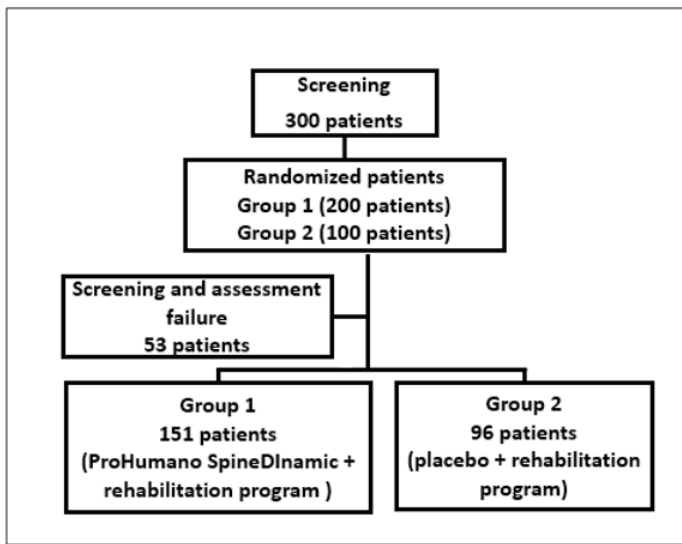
Screening
300 patients

Randomized patients
Group 1 (200 patients)
Group 2 (100 patients)

Screening and assessment failure
53 patients

Group 1
151 patients
(ProHumano SpineDInamic + rehabilitation program )

Group 2
96 patients
(placebo + rehabilitation program)